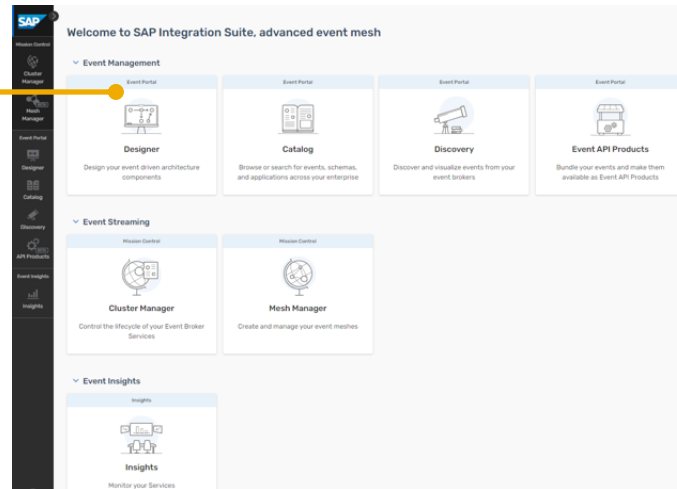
SAP

Mission Control

Cluster Manager

Mesh Manager

Event Portal

Designer

Catalog

Discovery

API Products

Event Insights

Insights

Welcome to SAP Integration Suite, advanced event mesh

Event Management

Event Portal

Designer

Design your event driven architecture components

Event Portal

Catalog

Browse or search for events, schemas, and applications across your enterprise

Event Portal

Discovery

Discover and visualize events from your event brokers

Event Portal

Event API Products

Bundle your events and make them available as Event API Products

Event Streaming

Mission Control

Cluster Manager

Control the lifecycle of your Event Broker Services

Mission Control

Mesh Manager

Create and manage your event meshes

Event Insights

Insights

Insights

Monitor your Services